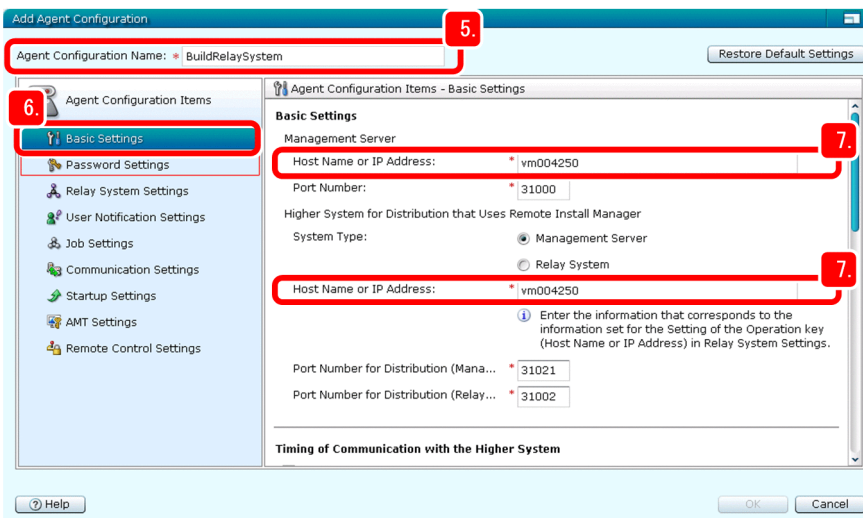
Add Agent Configuration

5.

Agent Configuration Name: * BuildRelaySystem

Restore Default Settings

6.

Agent Configuration Items

Basic Settings

Password Settings

Relay System Settings

User Notification Settings

Job Settings

Communication Settings

Startup Settings

AMT Settings

Remote Control Settings

Agent Configuration Items - Basic Settings

Basic Settings

Management Server

Host Name or IP Address: * vm004250

7.

Port Number: * 31000

Higher System for Distribution that Uses Remote Install Manager

System Type: Management Server

Relay System

7.

Host Name or IP Address: * vm004250

Enter the information that corresponds to the information set for the Setting of the Operation key (Host Name or IP Address) in Relay System Settings.

Port Number for Distribution (Mana... * 31021

Port Number for Distribution (Relay... * 31002

Timing of Communication with the Higher System

Help

OK

Cancel